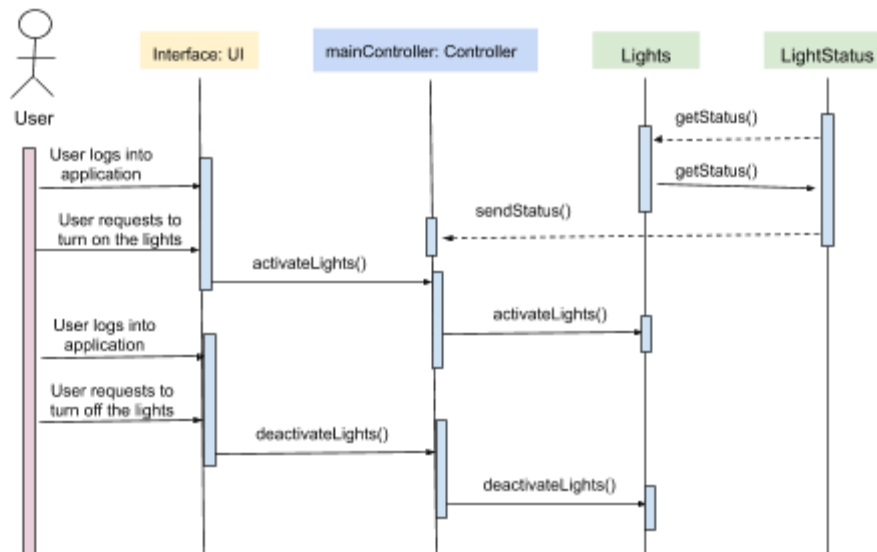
User

Interface: UI

mainController: Controller

Lights

LightStatus

getStatus()

User logs into application

getStatus()

sendStatus()

User requests to turn on the lights

activateLights()

activateLights()

User logs into application

User requests to turn off the lights

deactivateLights()

deactivateLights()